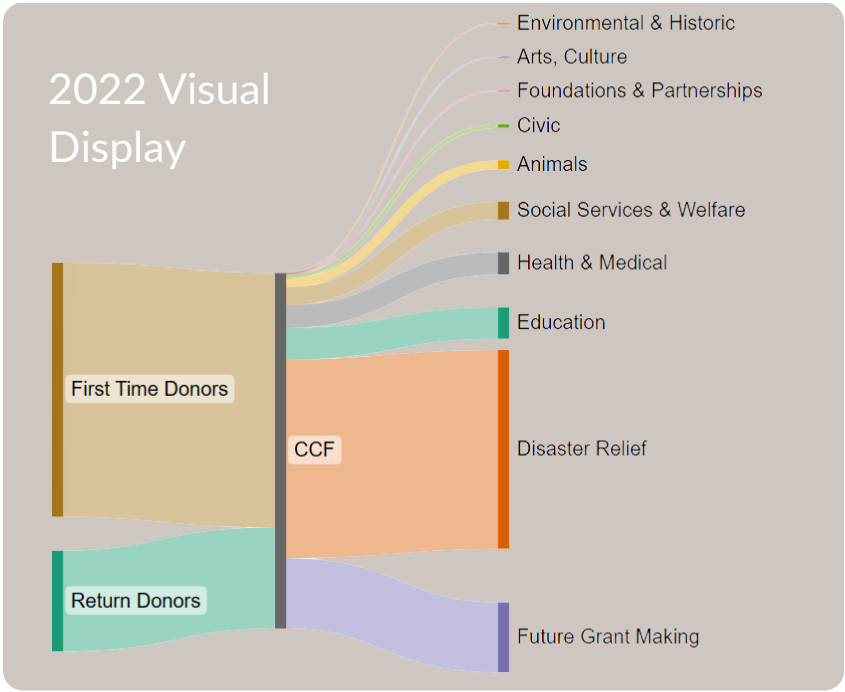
2022 Visual Display

First Time Donors

Return Donors

CCF

Environmental & Historic

Arts, Culture

Foundations & Partnerships

Civic

Animals

Social Services & Welfare

Health & Medical

Education

Disaster Relief

Future Grant Making